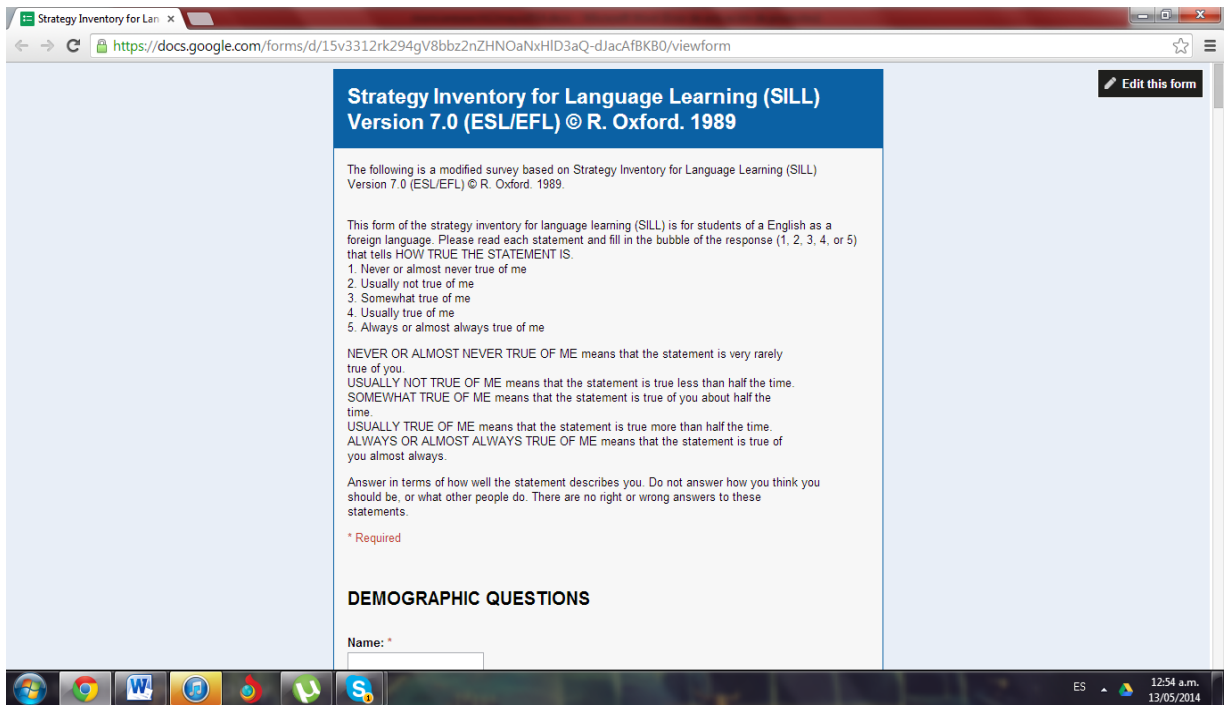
Strategy Inventory for Lan ×

https://docs.google.com/forms/d/15v3312rk294gV8bbz2nZHNOaNxHlD3aQ-dJacAfBKB0/viewform

Edit this form

Strategy Inventory for Language Learning (SILL) Version 7.0 (ESL/EFL) © R. Oxford. 1989

The following is a modified survey based on Strategy Inventory for Language Learning (SILL) Version 7.0 (ESL/EFL) © R. Oxford. 1989.

This form of the strategy inventory for language learning (SILL) is for students of a English as a foreign language. Please read each statement and fill in the bubble of the response (1, 2, 3, 4, or 5) that tells HOW TRUE THE STATEMENT IS.
1. Never or almost never true of me
2. Usually not true of me
3. Somewhat true of me
4. Usually true of me
5. Always or almost always true of me

NEVER OR ALMOST NEVER TRUE OF ME means that the statement is very rarely true of you.
USUALLY NOT TRUE OF ME means that the statement is true less than half the time.
SOMEWHAT TRUE OF ME means that the statement is true of you about half the time.
USUALLY TRUE OF ME means that the statement is true more than half the time.
ALWAYS OR ALMOST ALWAYS TRUE OF ME means that the statement is true of you almost always.

Answer in terms of how well the statement describes you. Do not answer how you think you should be, or what other people do. There are no right or wrong answers to these statements.

* Required

DEMOGRAPHIC QUESTIONS

Name: *

ES 12:54 a.m. 13/05/2014